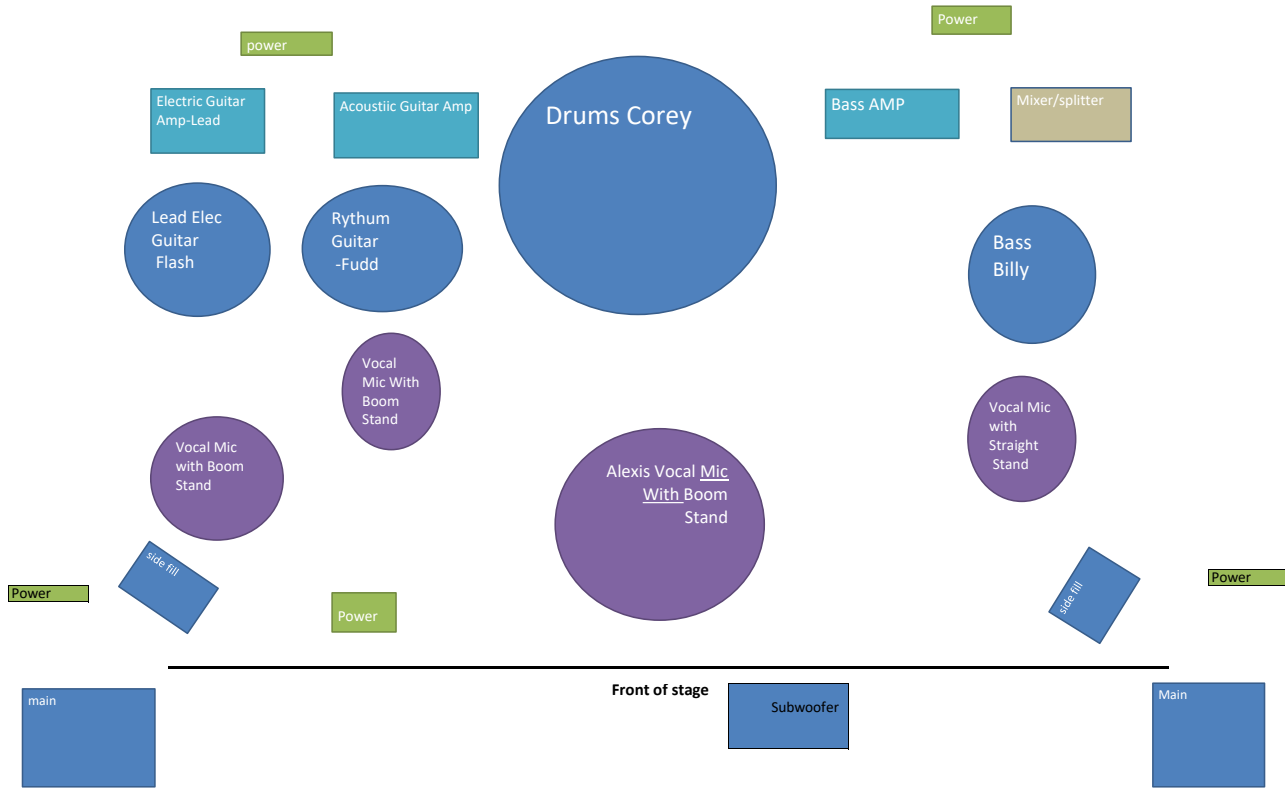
power

Power

Electric Guitar Amp-Lead

Acoustiic Guitar Amp

Drums Corey

Bass AMP

Mixer/splitter

Lead Elec Guitar Flash

Rythum Guitar -Fudd

Bass Billy

Vocal Mic With Boom Stand

Vocal Mic with Straight Stand

Vocal Mic with Boom Stand

Alexis Vocal Mic With Boom Stand

side fill

Power

Power

side fill

Power

Front of stage

main

Subwoofer

Main